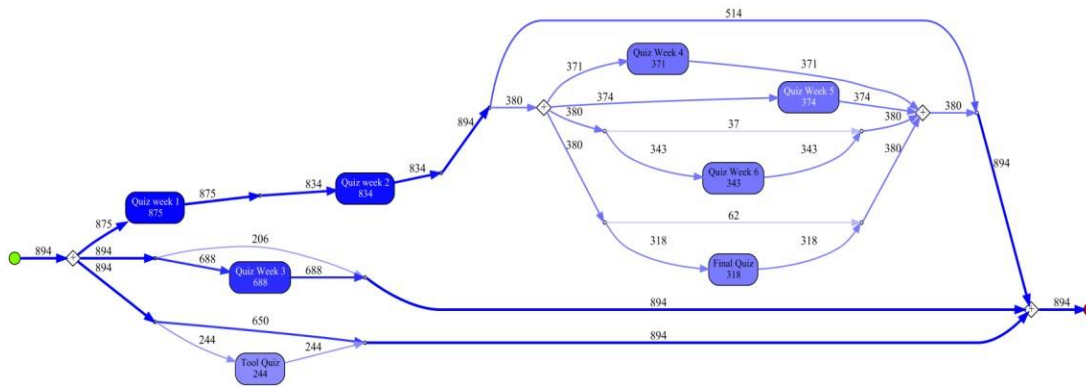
514

Quiz Week 4
371

371

371

380

374

Quiz Week 5
374

374

380

380

37

380

894

343

Quiz Week 6
343

343

380

380

834

894

875

Quiz week 2
834

834

Quiz week 1
875

875

62

318

Final Quiz
318

318

206

894

894

688

Quiz Week 3
688

688

894

894

894

650

894

244

Tool Quiz
244

244